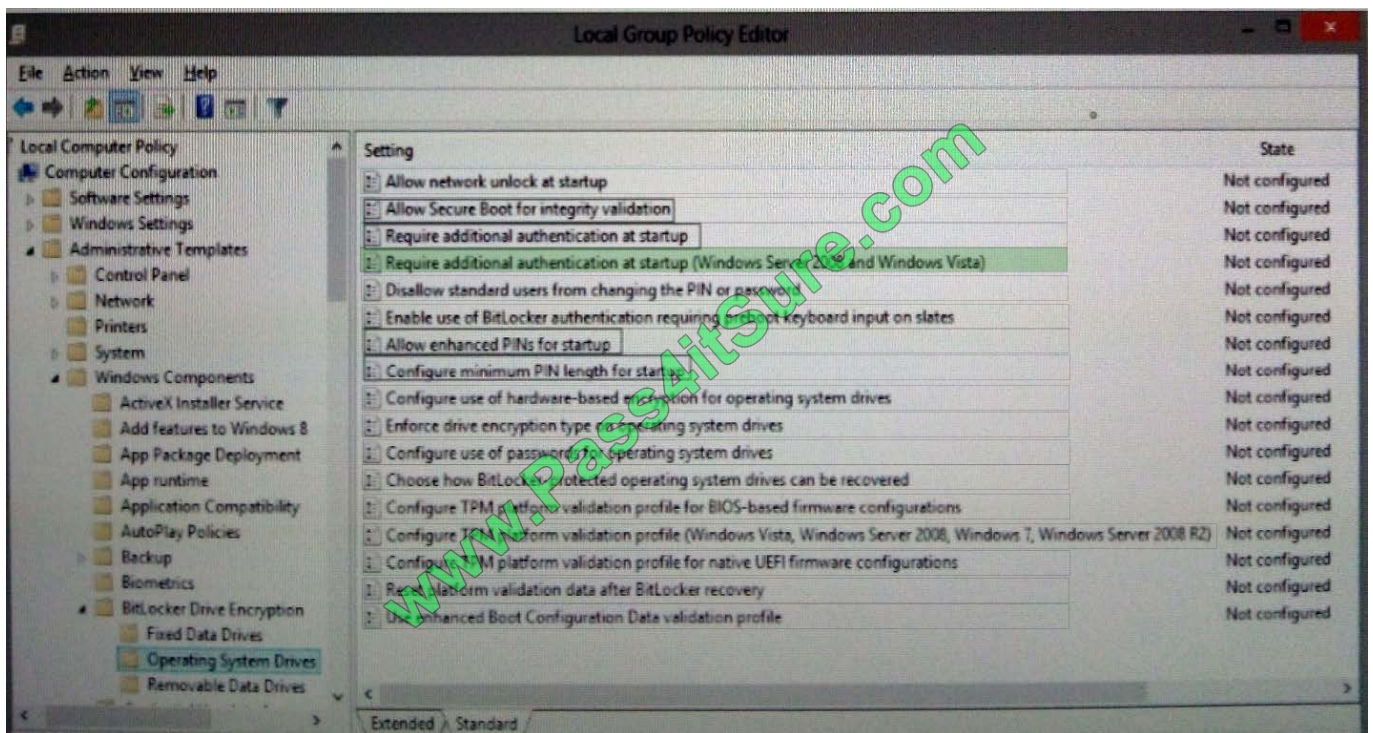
Local Group Policy Editor

File Action View Help

Local Computer Policy
Computer Configuration
Software Settings
Windows Settings
Administrative Templates
Control Panel
Network
Printers
System
Windows Components
ActiveX Installer Service
Add features to Windows 8
App Package Deployment
App runtime
Application Compatibility
AutoPlay Policies
Backup
Biometrics
BitLocker Drive Encryption
Fixed Data Drives
Operating System Drives
Removable Data Drives

| Setting | State |
|---|---|
| Allow network unlock at startup | Not configured |
| Allow Secure Boot for integrity validation | Not configured |
| Require additional authentication at startup | Not configured |
| Require additional authentication at startup (Windows Server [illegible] and Windows Vista) | Not configured |
| Disallow standard users from changing the PIN or password | Not configured |
| Enable use of BitLocker authentication requiring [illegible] keyboard input on slates | Not configured |
| Allow enhanced PINs for startup | Not configured |
| Configure minimum PIN length for startup | Not configured |
| Configure use of hardware-based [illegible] for operating system drives | Not configured |
| Enforce drive encryption type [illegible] system drives | Not configured |
| Configure use of passwords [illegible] operating system drives | Not configured |
| Choose how BitLocker-protected operating system drives can be recovered | Not configured |
| Configure TPM platform validation profile for BIOS-based firmware configurations | Not configured |
| Configure T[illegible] platform validation profile (Windows Vista, Windows Server 2008, Windows 7, Windows Server 2008 R2) | Not configured |
| Config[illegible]M platform validation profile for native UEFI firmware configurations | Not configured |
| Re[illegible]latform validation data after BitLocker recovery | Not configured |
| U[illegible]nhanced Boot Configuration Data validation profile | Not configured |

Extended Standard

www.Pass4itSure.com